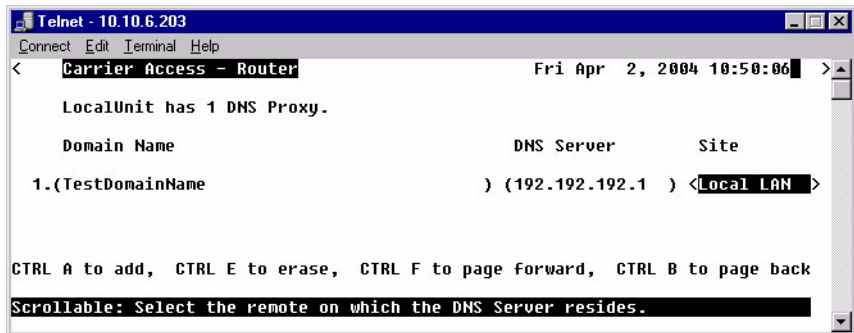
Telnet - 10.10.6.203

Connect Edit Terminal Help

< Carrier Access - Router Fri Apr 2, 2004 10:50:06 >

LocalUnit has 1 DNS Proxy.

| Domain Name | DNS Server | Site |
|---|---|---|
| 1.(TestDomainName ) | (192.192.192.1 ) | <Local LAN > |

CTRL A to add, CTRL E to erase, CTRL F to page forward, CTRL B to page back

Scrollable: Select the remote on which the DNS Server resides.